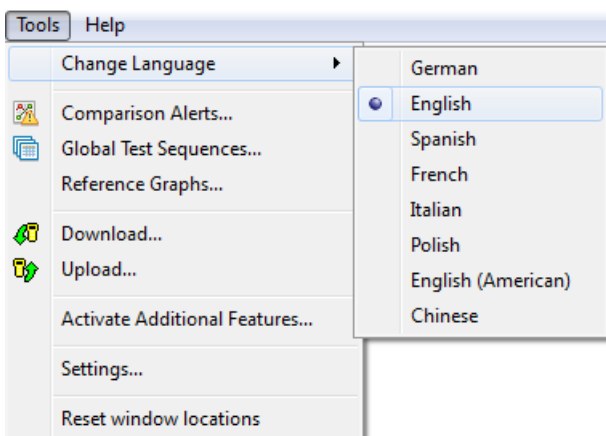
Tools Help

Change Language
Comparison Alerts...
Global Test Sequences...
Reference Graphs...
Download...
Upload...
Activate Additional Features...
Settings...
Reset window locations

German
English
Spanish
French
Italian
Polish
English (American)
Chinese